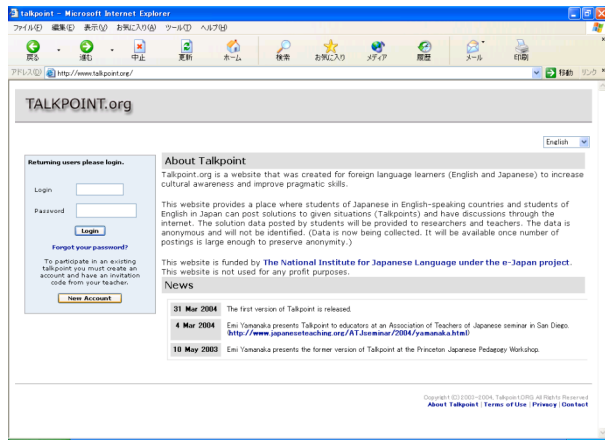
talkpoint - Microsoft Internet Explorer

ファイル(F) 編集(E) 表示(V) お気に入り(A) ツール(T) ヘルプ(H)

戻る 進む 中止 更新 ホーム 検索 お気に入り メディア 履歴 メール 印刷

アドレス(D) http://www.talkpoint.org/ 移動 リンク

TALKPOINT.org

English

Returning users please login.

Login

Password

Login

Forgot your password?

To participate in an existing talkpoint you must create an account and have an invitation code from your teacher.

New Account

About Talkpoint

Talkpoint.org is a website that was created for foreign language learners (English and Japanese) to increase cultural awareness and improve pragmatic skills.

This website provides a place where students of Japanese in English-speaking countries and students of English in Japan can post solutions to given situations (Talkpoints) and have discussions through the internet. The solution data posted by students will be provided to researchers and teachers. The data is anonymous and will not be identified. (Data is now being collected. It will be available once number of postings is large enough to preserve anonymity.)

This website is funded by The National Institute for Japanese Language under the e-Japan project. This website is not used for any profit purposes.

News

| 31 Mar 2004 | The first version of Talkpoint is released. |
|---|---|
| 4 Mar 2004 | Emi Yamanaka presents Talkpoint to educators at an Association of Teachers of Japanese seminar in San Diego. (http://www.japaneseteaching.org/ATJseminar/2004/yamanaka.html) |
| 10 May 2003 | Emi Yamanaka presents the former version of Talkpoint at the Princeton Japanese Pedagogy Workshop. |

Copyright (C) 2003-2004, Talkpoint.ORG All Rights Reserved
About Talkpoint | Terms of Use | Privacy | Contact